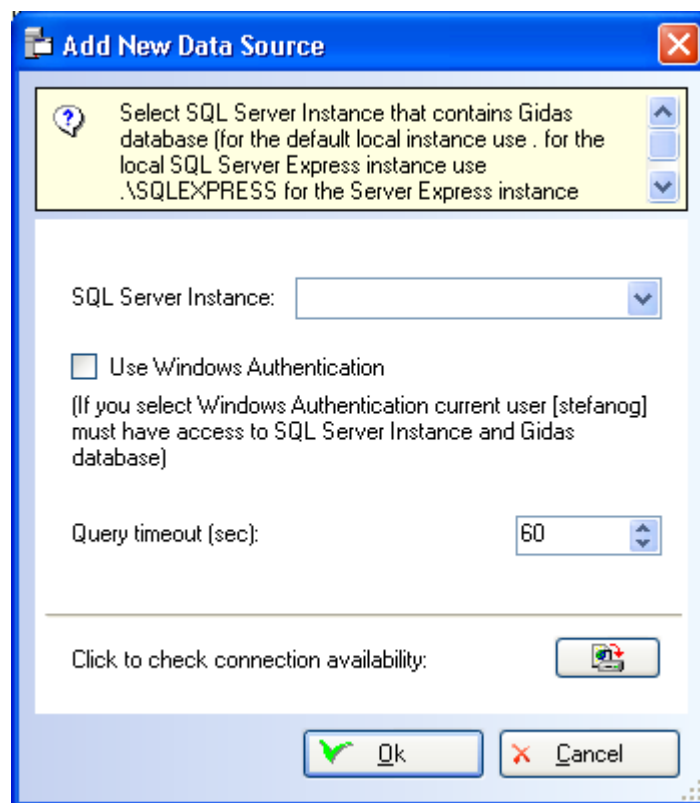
Add New Data Source

Select SQL Server Instance that contains Gidas database (for the default local instance use . for the local SQL Server Express instance use .\SQLEXPRESS for the Server Express instance

SQL Server Instance:

Use Windows Authentication

(If you select Windows Authentication current user [stefanog] must have access to SQL Server Instance and Gidas database)

Query timeout (sec): 60

Click to check connection availability:

Ok

Cancel